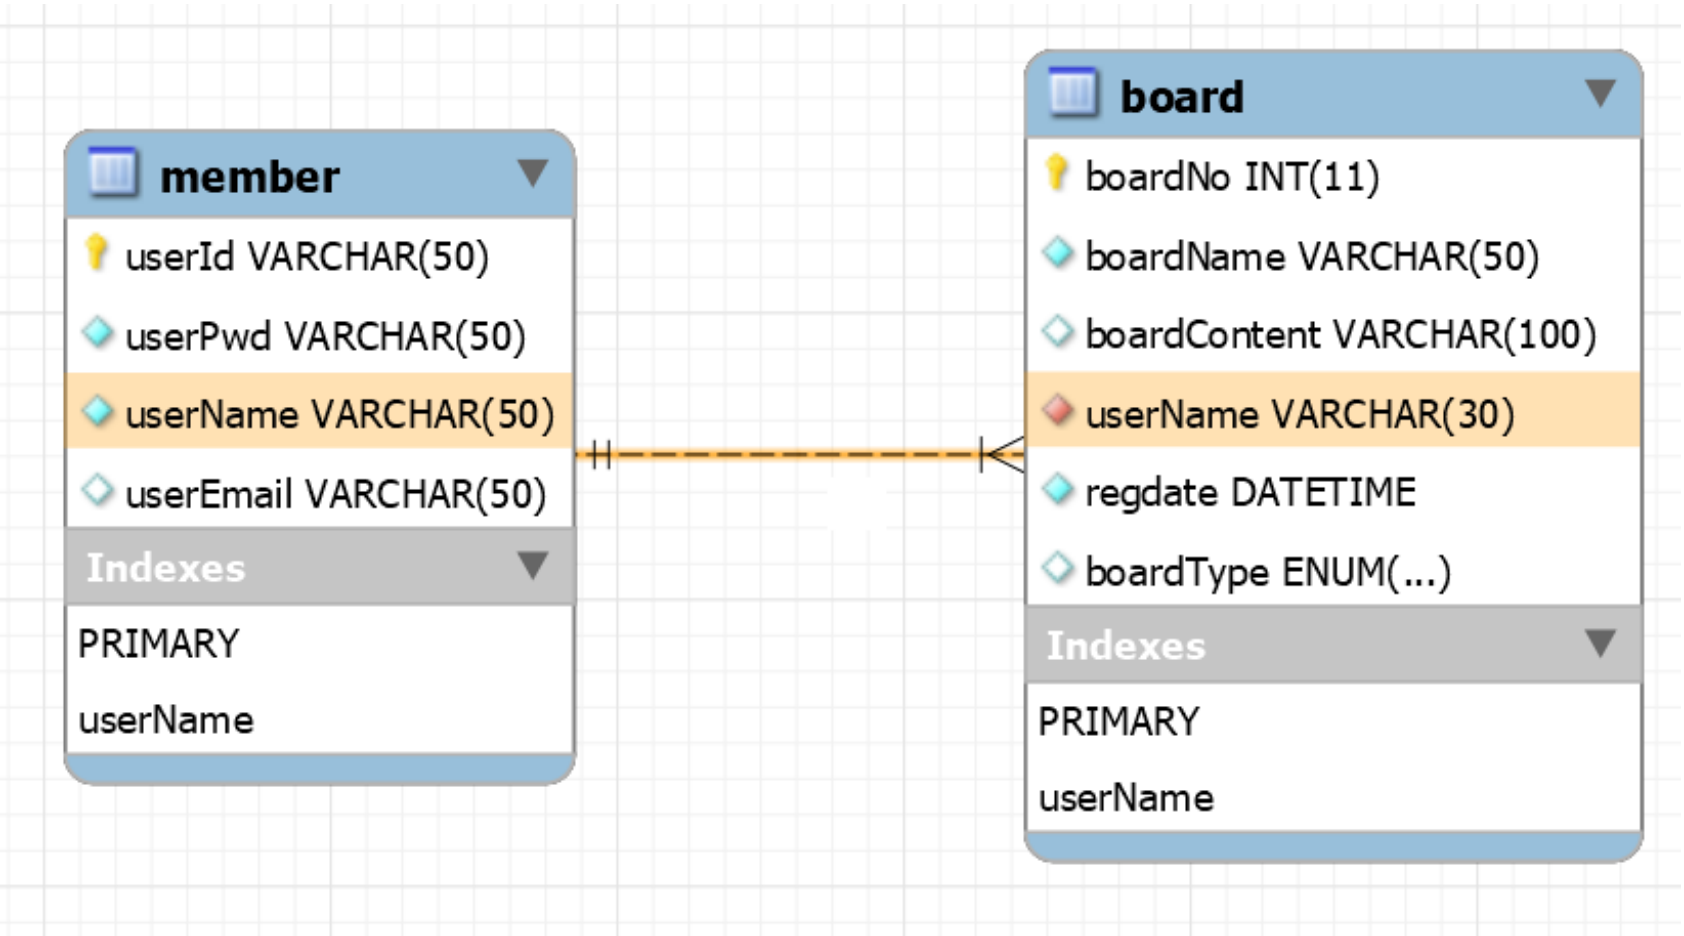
member

userId VARCHAR(50)

userPwd VARCHAR(50)

userName VARCHAR(50)

userEmail VARCHAR(50)

Indexes

PRIMARY

userName

board

boardNo INT(11)

boardName VARCHAR(50)

boardContent VARCHAR(100)

userName VARCHAR(30)

regdate DATETIME

boardType ENUM(...)

Indexes

PRIMARY

userName